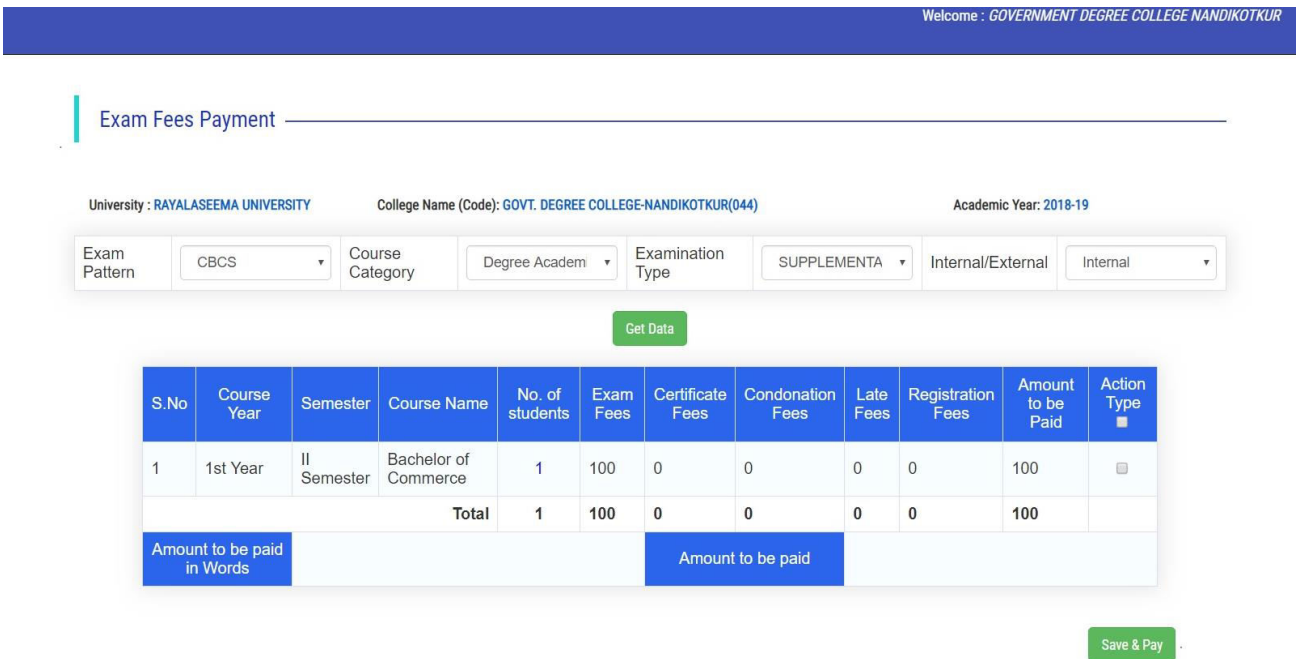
Welcome : GOVERNMENT DEGREE COLLEGE NANDIKOTKUR

Exam Fees Payment

University : RAYALASEEMA UNIVERSITY College Name (Code): GOVT. DEGREE COLLEGE-NANDIKOTKUR(044) Academic Year: 2018-19

| Exam Pattern | CBCS | Course Category | Degree Academ | Examination Type | SUPPLEMENTA | Internal/External | Internal |
|---|---|---|---|---|---|---|---|

Get Data

| S.No | Course Year | Semester | Course Name | No. of students | Exam Fees | Certificate Fees | Condonation Fees | Late Fees | Registration Fees | Amount to be Paid | Action Type |
|---|---|---|---|---|---|---|---|---|---|---|---|
| 1 | 1st Year | II Semester | Bachelor of Commerce | 1 | 100 | 0 | 0 | 0 | 0 | 100 | |
| | | | Total | 1 | 100 | 0 | 0 | 0 | 0 | 100 | |
| Amount to be paid in Words | | | | | | Amount to be paid | | | | | |

Save & Pay